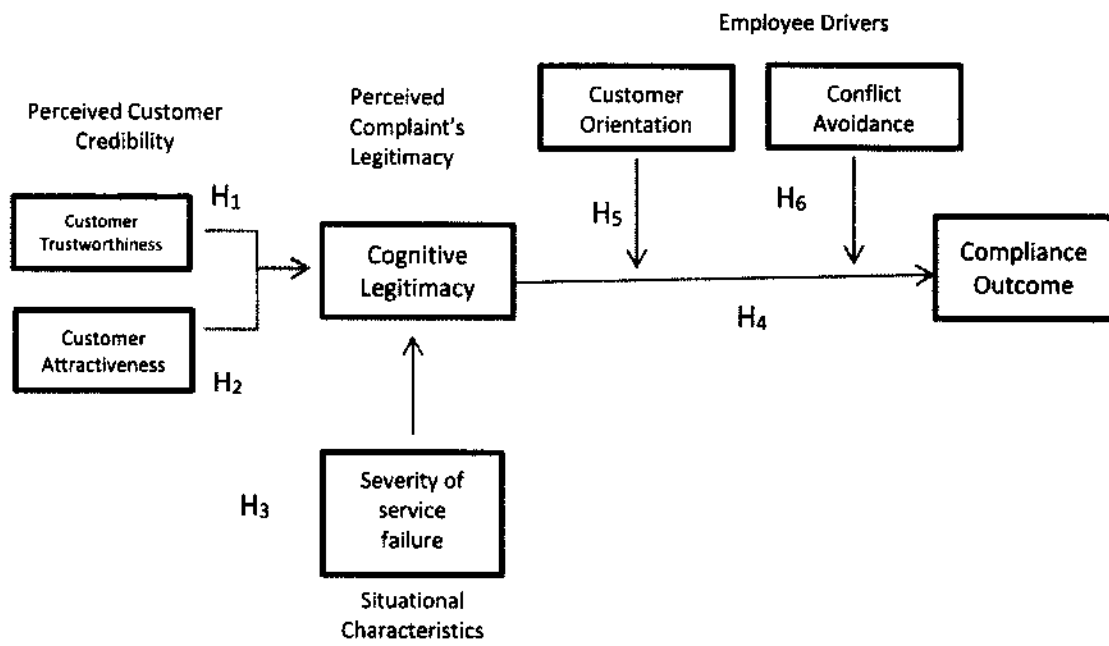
Employee Drivers

Perceived Customer Credibility

Perceived Complaint's Legitimacy

Customer Orientation

Conflict Avoidance

$H_1$

Customer Trustworthiness

$H_5$

$H_6$

Cognitive Legitimacy

Compliance Outcome

Customer Attractiveness

$H_4$

$H_2$

$H_3$

Severity of service failure

Situational Characteristics